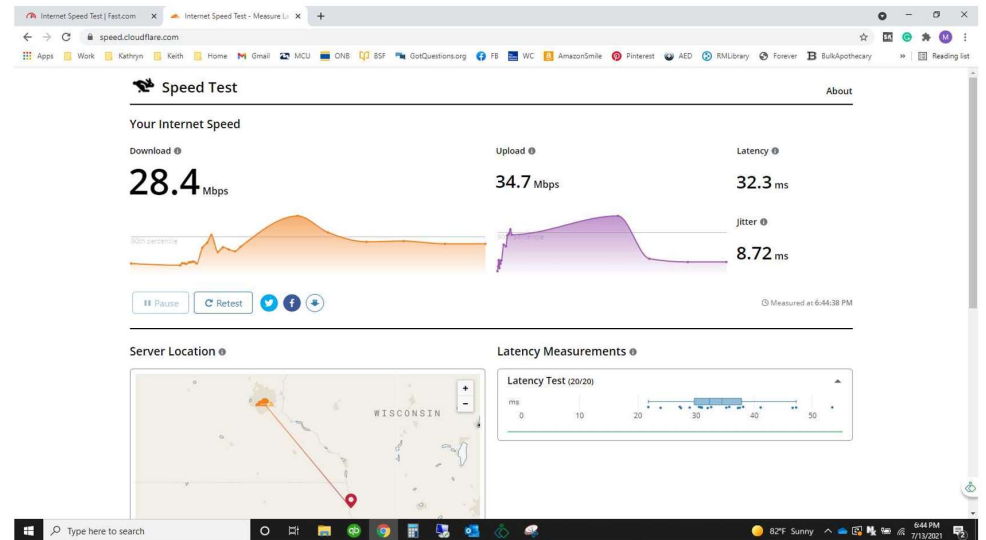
Internet Speed Test | Fast.com
Internet Speed Test - Measure La
speed.cloudflare.com
Apps Work Kathryn Keith Home Gmail MCU ONB BSF GotQuestions.org FB WC AmazonSmile Pinterest AED RMLibrary Forever BulkApothecary » Reading list

Speed Test
About

Your Internet Speed

Download
28.4 Mbps

Upload
34.7 Mbps

Latency
32.3 ms

Jitter
8.72 ms

90th percentile

Pause
Retest

Measured at 6:44:38 PM

Server Location

WISCONSIN

Latency Measurements

Latency Test (20/20)
ms
0 10 20 30 40 50

Type here to search
82°F Sunny
6:44 PM
7/13/2021